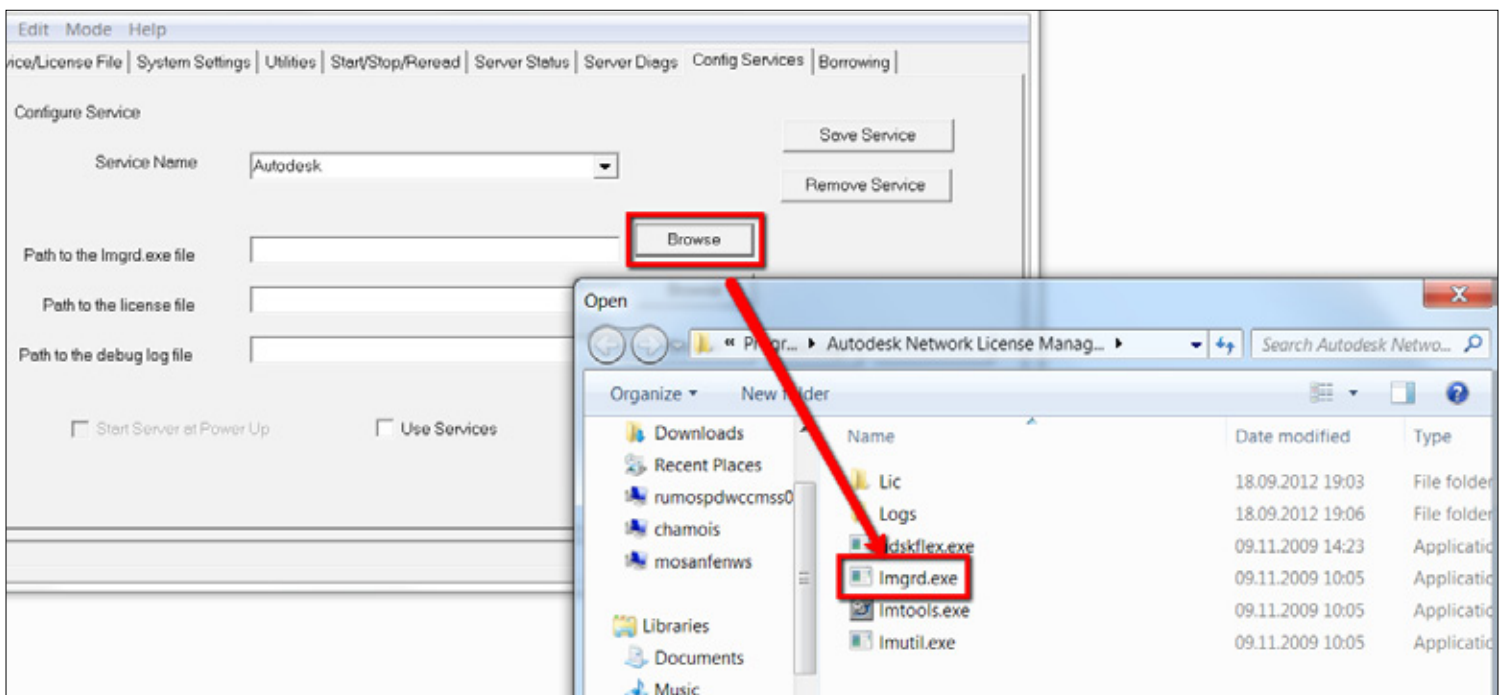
Edit Mode Help

vice/License File | System Settings | Utilities | Start/Stop/Reread | Server Status | Server Diags | Config Services | Borrowing

Configure Service

Service Name Autodesk

Save Service

Remove Service

Path to the lmgrd.exe file

Browse

Path to the license file

Path to the debug log file

Start Server at Power Up

Use Services

Open

« Progr... ▸ Autodesk Network License Manag... ▸

Search Autodesk Netwo...

Organize ▾ New folder

Downloads

Recent Places

rumospdwccmss0

chamois

mosanfenws

Libraries

Documents

Music

| Name | Date modified | Type |
|---|---|---|
| Lic | 18.09.2012 19:03 | File folder |
| Logs | 18.09.2012 19:06 | File folder |
| adskflex.exe | 09.11.2009 14:23 | Applicati |
| lmgrd.exe | 09.11.2009 10:05 | Applicati |
| lmtools.exe | 09.11.2009 10:05 | Applicati |
| lmutil.exe | 09.11.2009 10:05 | Applicati |